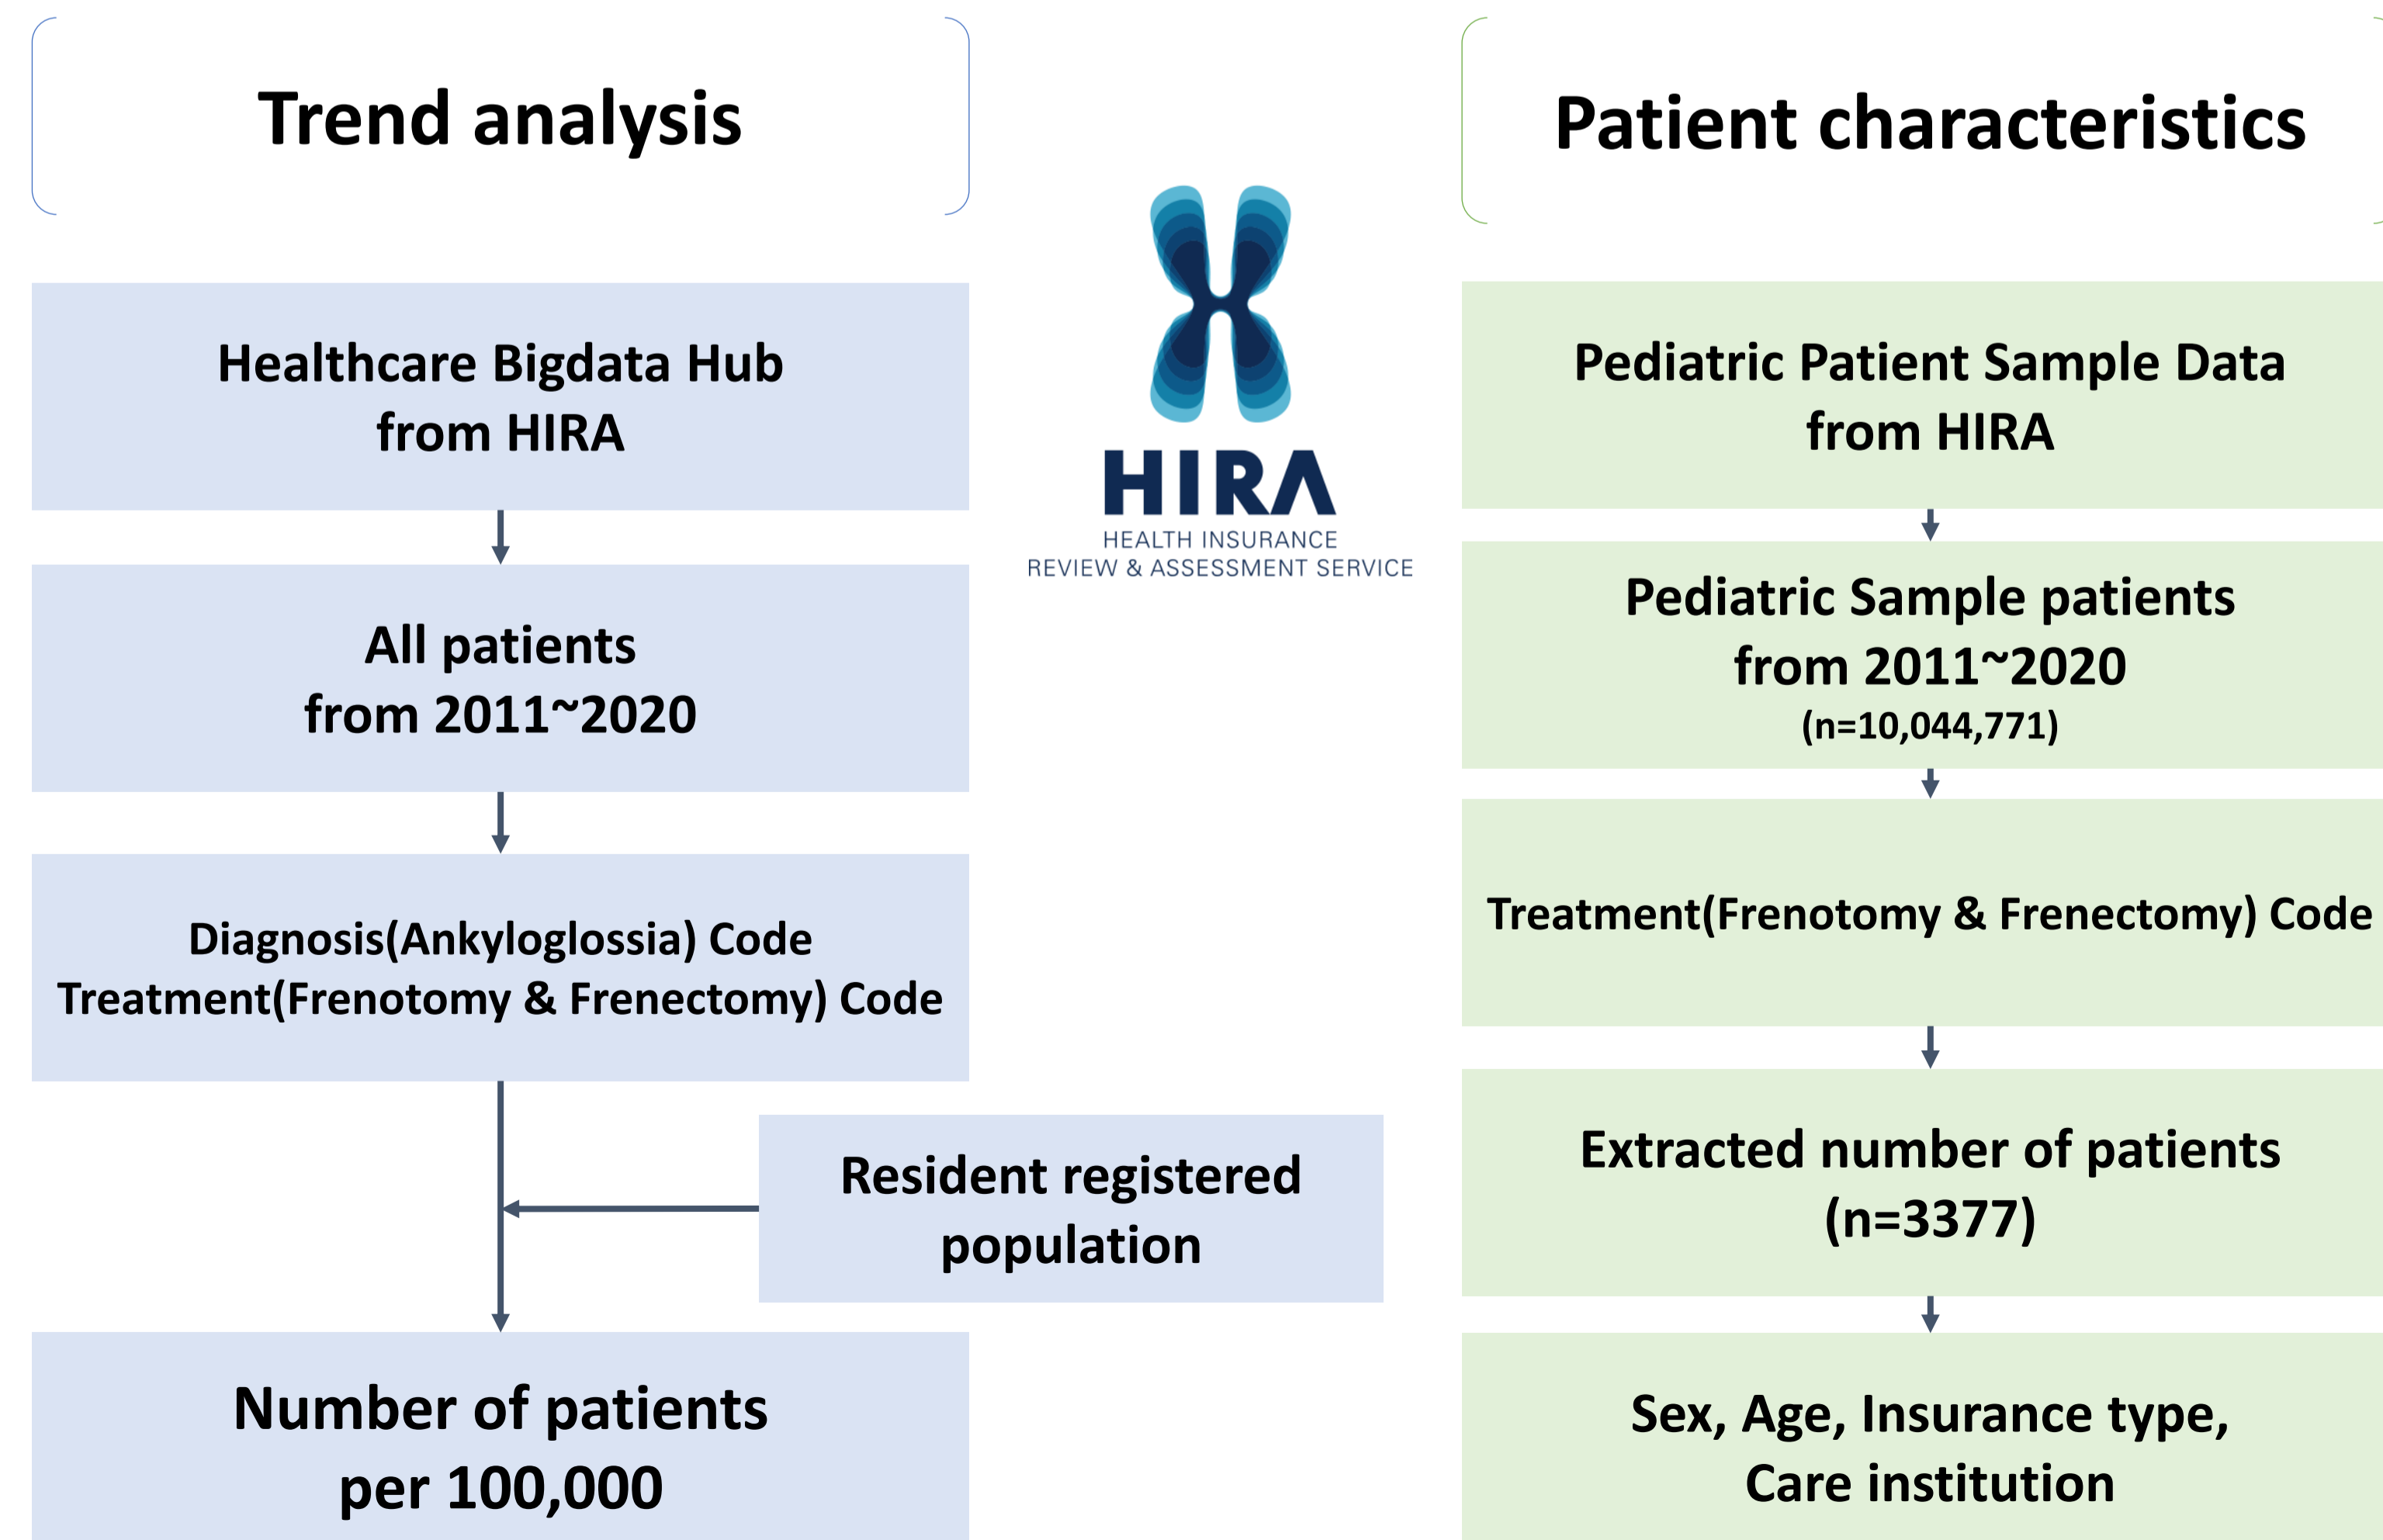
Trend analysis

Healthcare Bigdata Hub from HIRA

All patients from 2011~2020

Diagnosis(Ankyloglossia) Code
Treatment(Frenotomy & Frenectomy) Code

Resident registered population

Number of patients per 100,000

HIRA
HEALTH INSURANCE
REVIEW & ASSESSMENT SERVICE

Patient characteristics

Pediatric Patient Sample Data from HIRA

Pediatric Sample patients from 2011~2020
(n=10,044,771)

Treatment(Frenotomy & Frenectomy) Code

Extracted number of patients
(n=3377)

Sex, Age, Insurance type, Care institution